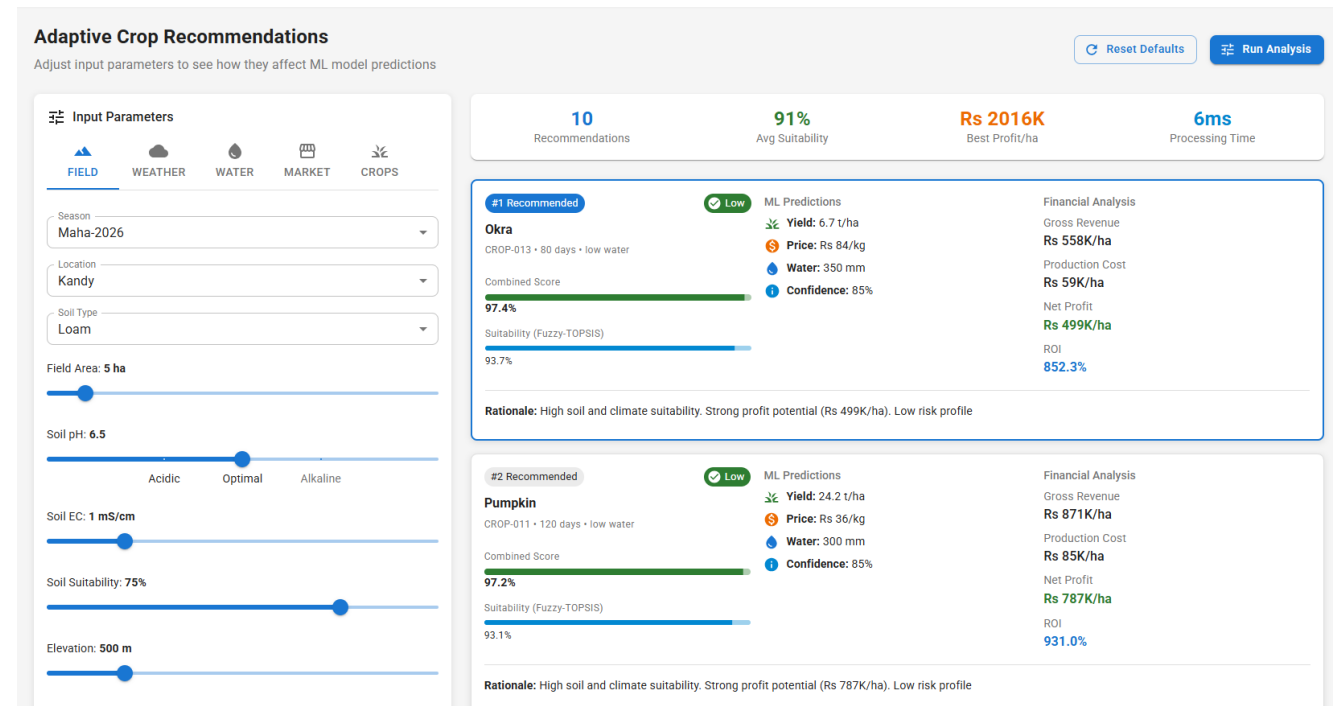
Adaptive Crop Recommendations
Adjust input parameters to see how they affect ML model predictions

Reset Defaults
Run Analysis

Input Parameters
FIELD
WEATHER
WATER
MARKET
CROPS

Season
Maha-2026

Location
Kandy

Soil Type
Loam

Field Area: 5 ha

Soil pH: 6.5
Acidic
Optimal
Alkaline

Soil EC: 1 mS/cm

Soil Suitability: 75%

Elevation: 500 m

10
Recommendations
91%
Avg Suitability
Rs 2016K
Best Profit/ha
6ms
Processing Time

#1 Recommended
Low
Okra
CROP-013 • 80 days • low water
Combined Score
97.4%
Suitability (Fuzzy-TOPSIS)
93.7%

ML Predictions
Yield: 6.7 t/ha
Price: Rs 84/kg
Water: 350 mm
Confidence: 85%

Financial Analysis
Gross Revenue
Rs 558K/ha
Production Cost
Rs 59K/ha
Net Profit
Rs 499K/ha
ROI
852.3%

Rationale: High soil and climate suitability. Strong profit potential (Rs 499K/ha). Low risk profile

#2 Recommended
Low
Pumpkin
CROP-011 • 120 days • low water
Combined Score
97.2%
Suitability (Fuzzy-TOPSIS)
93.1%

ML Predictions
Yield: 24.2 t/ha
Price: Rs 36/kg
Water: 300 mm
Confidence: 85%

Financial Analysis
Gross Revenue
Rs 871K/ha
Production Cost
Rs 85K/ha
Net Profit
Rs 787K/ha
ROI
931.0%

Rationale: High soil and climate suitability. Strong profit potential (Rs 787K/ha). Low risk profile